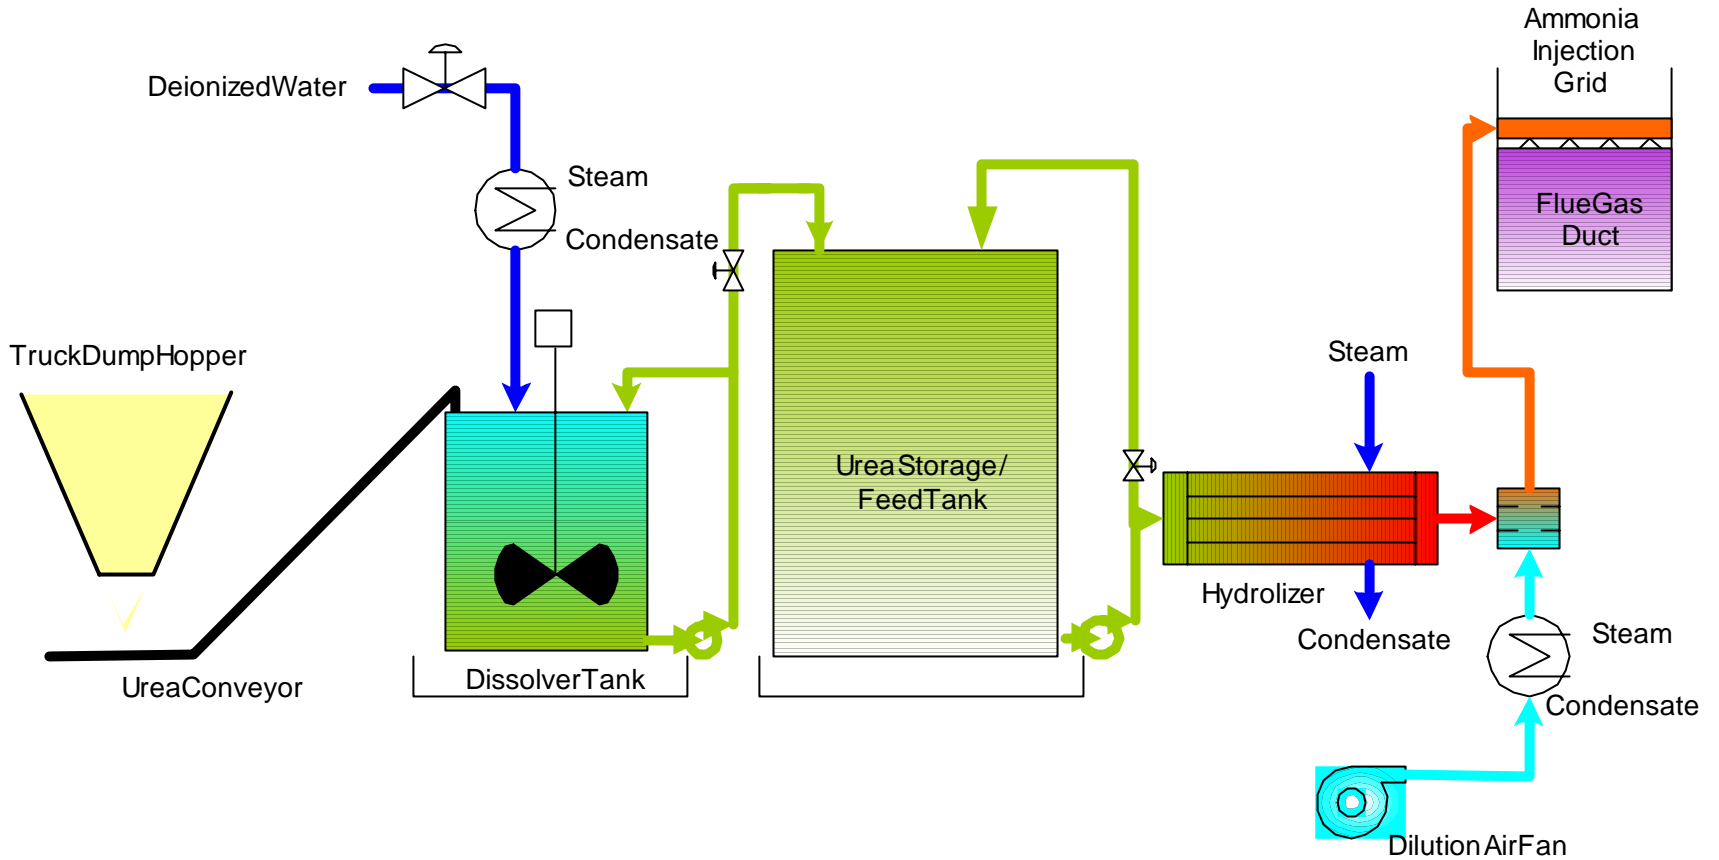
Ammonia Injection Grid

DeionizedWater

Steam

Condensate

FlueGas Duct

TruckDumpHopper

UreaStorage/ FeedTank

Steam

Hydrolizer

Condensate

Steam

Condensate

DissolverTank

UreaConveyor

DilutionAirFan